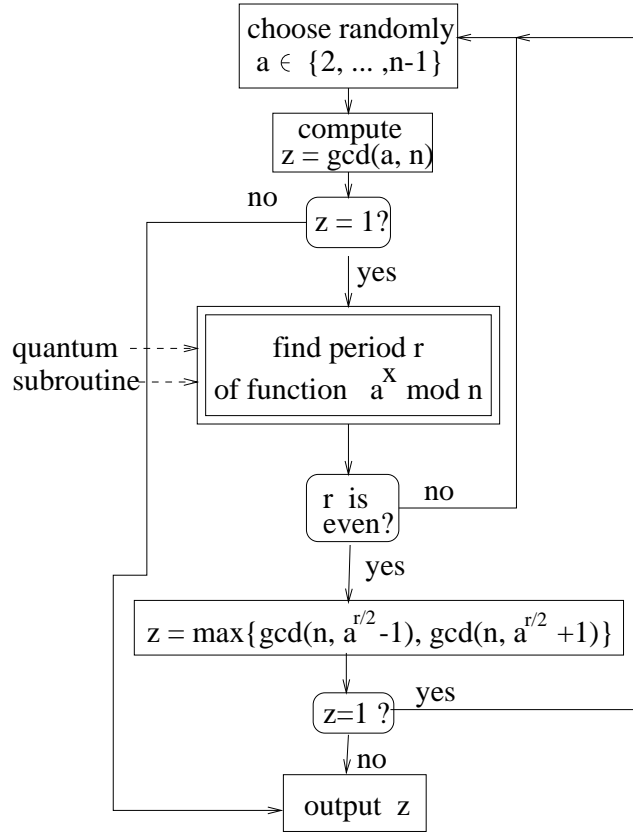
choose randomly
a $\in$ {2, ... ,n-1}

compute
z = gcd(a, n)

no

z = 1?

yes

quantum
subroutine

find period r
of function $a^x$ mod n

r is
even?

no

yes

z = max{gcd(n, $a^{r/2}$-1), gcd(n, $a^{r/2}$ +1)}

z=1 ?

yes

no

output z